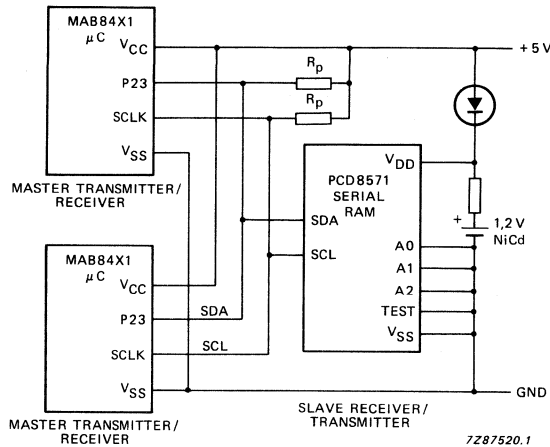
MAB84X1
$\mu$C
$V_{CC}$
P23
SCLK
$V_{SS}$

MASTER TRANSMITTER/ RECEIVER

$R_p$
$R_p$

+5 V

PCD8571 SERIAL RAM
$V_{DD}$
SDA
SCL
A0
A1
A2
TEST
$V_{SS}$

+
1,2 V
NiCd

MAB84X1
$\mu$C
$V_{CC}$
P23
SCLK
$V_{SS}$

SDA
SCL

GND

MASTER TRANSMITTER/ RECEIVER

SLAVE RECEIVER/ TRANSMITTER

7Z87520.1